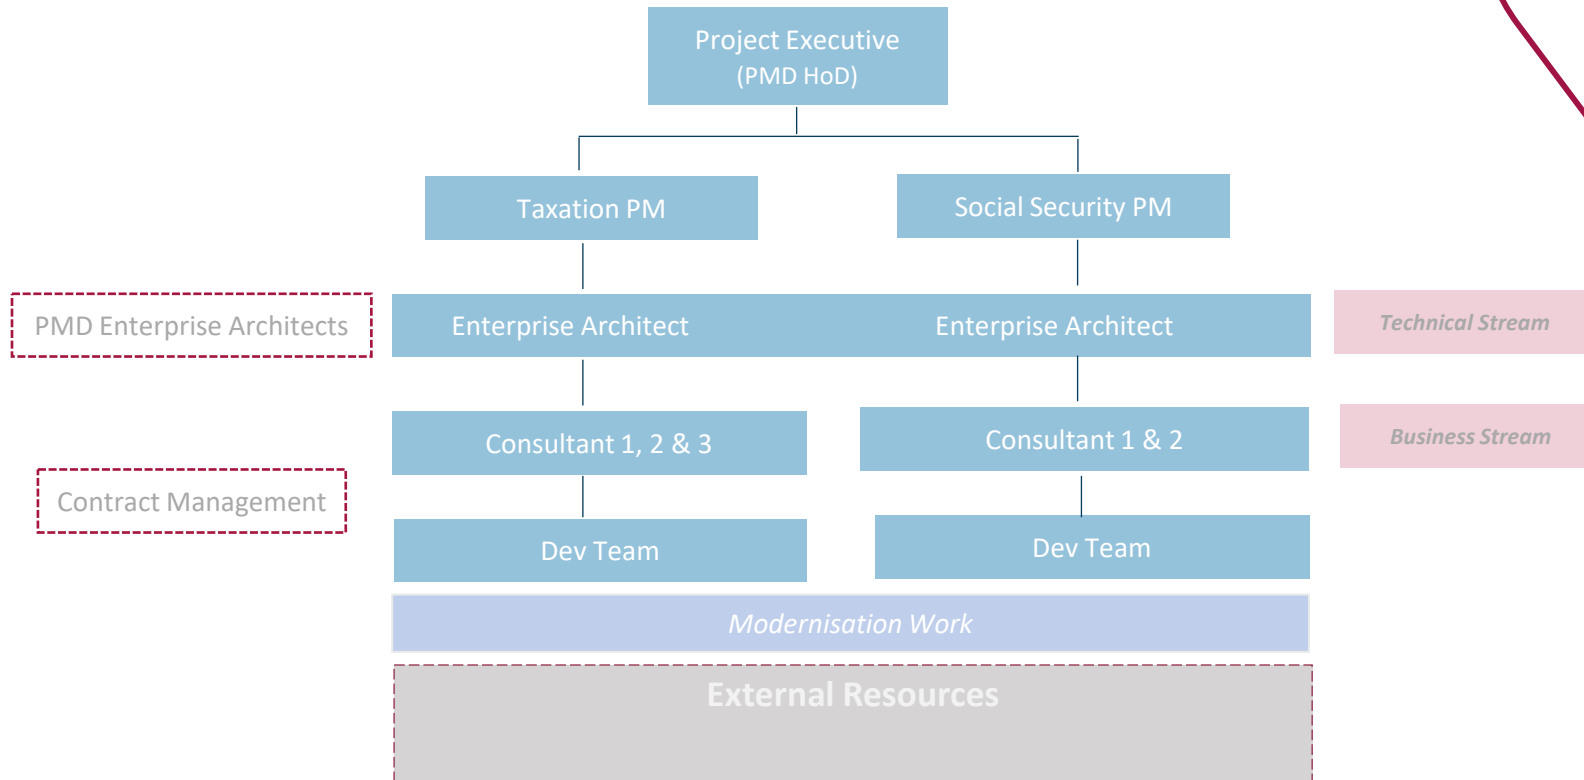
Project Executive
(PMD HoD)

Taxation PM

Social Security PM

PMD Enterprise Architects

Enterprise Architect

Enterprise Architect

Technical Stream

Consultant 1, 2 & 3

Consultant 1 & 2

Business Stream

Contract Management

Dev Team

Dev Team

Modernisation Work

External Resources